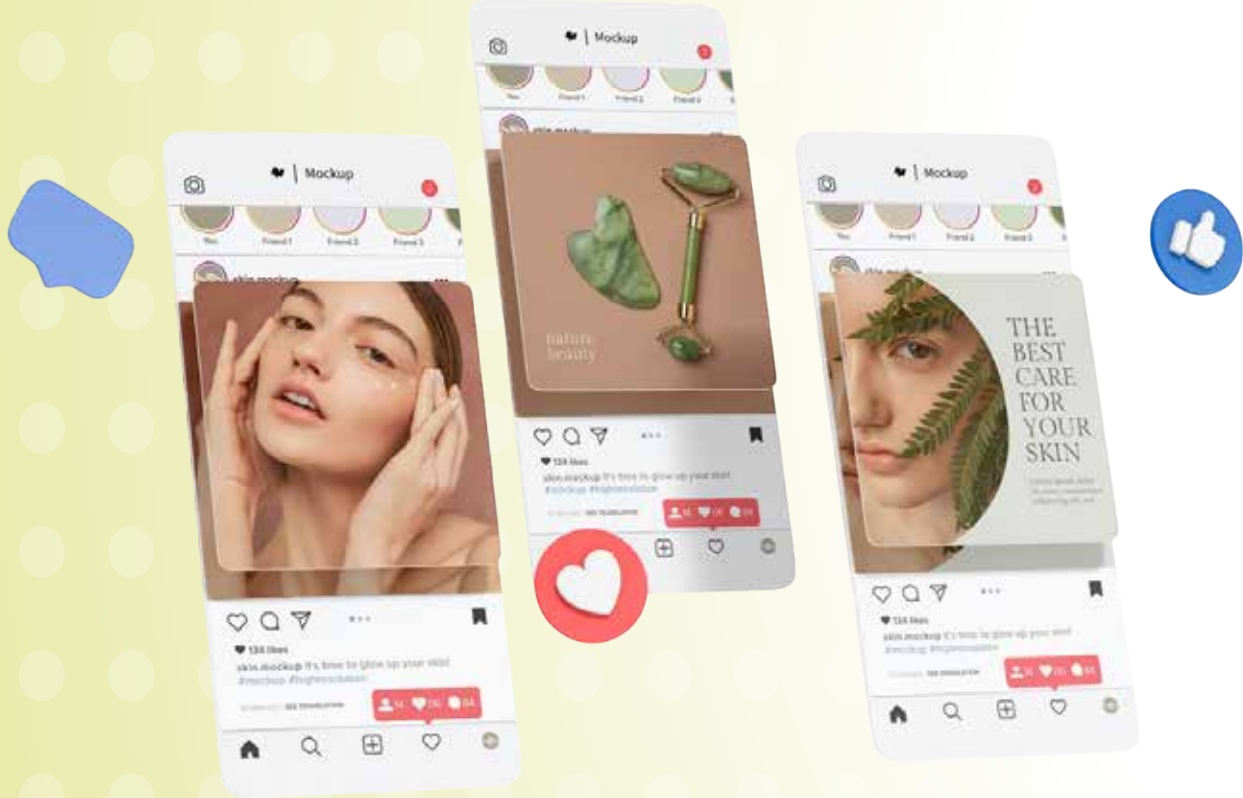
Mockup

You Friend 1 Friend 2 Friend 3

skin.mockup

134 likes

skin.mockup It's time to glow up your skin! #mockup #highresolution

SEE TRANSLATION

Mockup

You Friend 1 Friend 2 Friend 3 Friend 4

nature beauty

134 likes

skin.mockup It's time to glow up your skin! #mockup #highresolution

SEE TRANSLATION

Mockup

You Friend 1 Friend 2 Friend 3

skin.mockup

THE BEST CARE FOR YOUR SKIN

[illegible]

134 likes

skin.mockup It's time to glow up your skin! #mockup #highresolution

SEE TRANSLATION